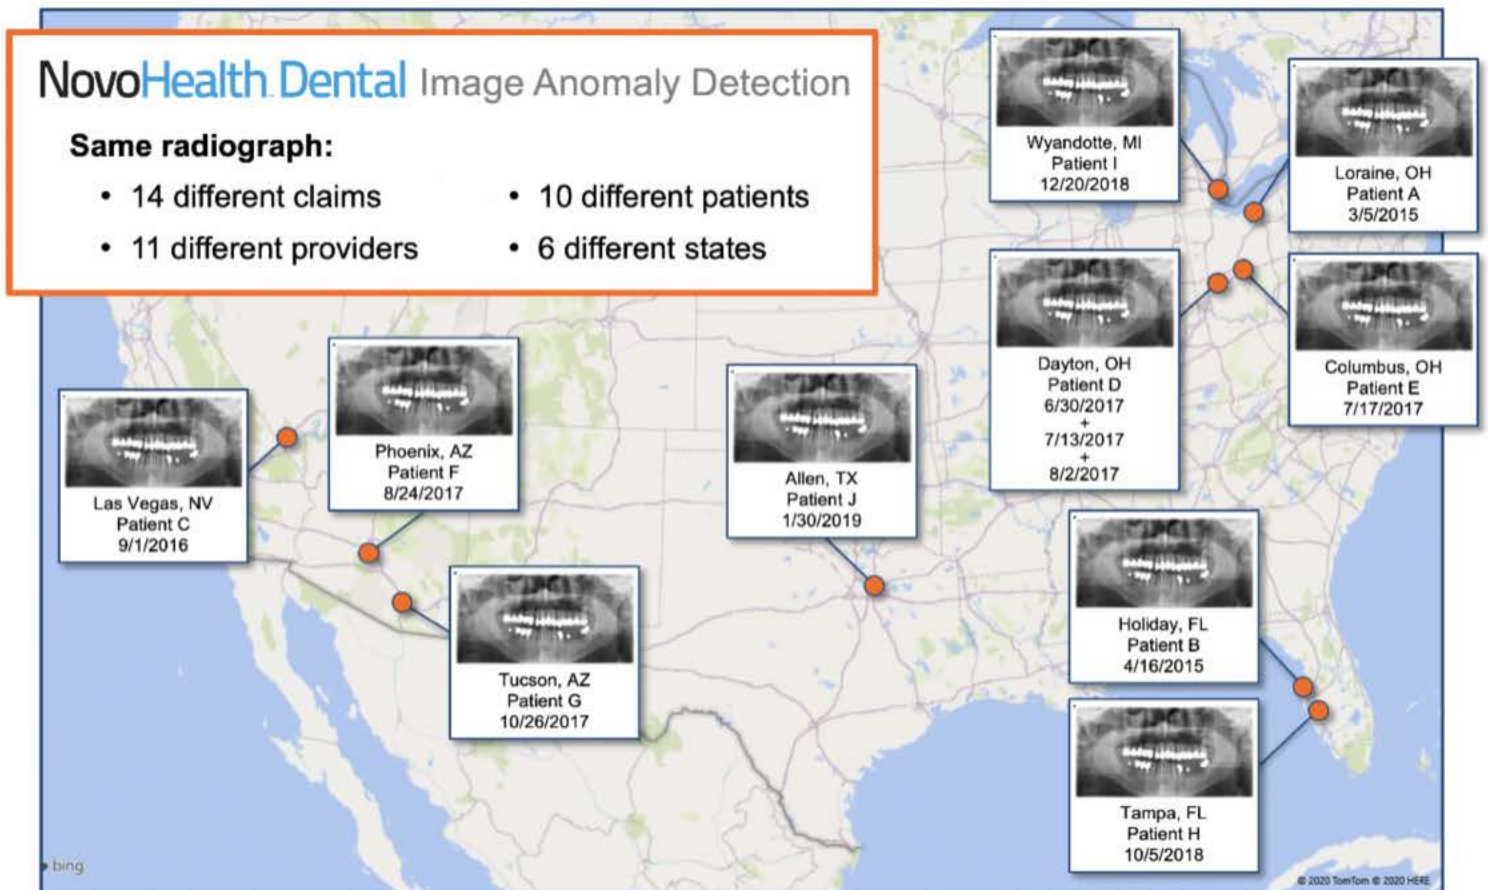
NovoHealth Dental Image Anomaly Detection

Same radiograph:

- 14 different claims
- 11 different providers
- 10 different patients
- 6 different states

Wyandotte, MI
Patient I
12/20/2018

Loraine, OH
Patient A
3/5/2015

Dayton, OH
Patient D
6/30/2017
+
7/13/2017
+
8/2/2017

Columbus, OH
Patient E
7/17/2017

Las Vegas, NV
Patient C
9/1/2016

Phoenix, AZ
Patient F
8/24/2017

Allen, TX
Patient J
1/30/2019

Tucson, AZ
Patient G
10/26/2017

Holiday, FL
Patient B
4/16/2015

Tampa, FL
Patient H
10/5/2018

bing

© 2020 TomTom © 2020 HERE